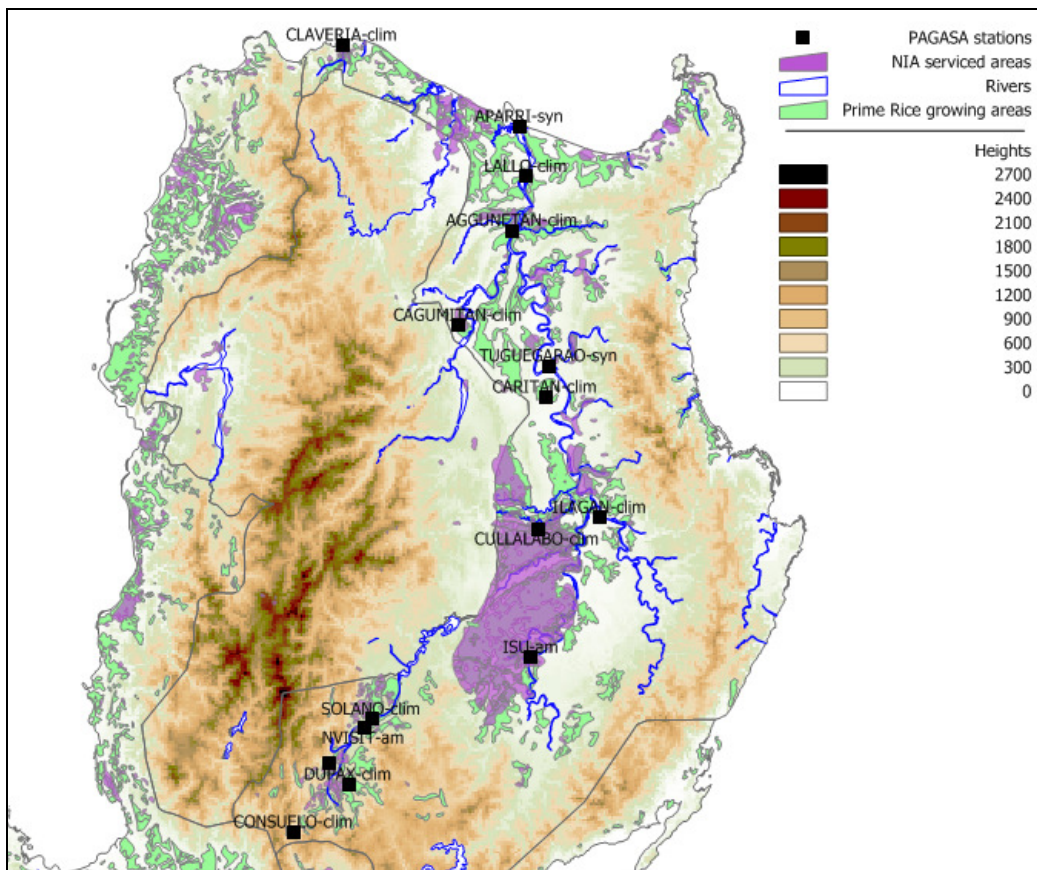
CLAVERIA-clim
APARRI-syn
LALLO-clim
AGGUNETAN-clim
CAGUMITAN-clim
TUGUEGARAO-syn
CARITAN-clim
ILAGAN-clim
CULLALABO-clim
ISU-am
SOLANO-clim
NVISIT-am
DUPAX-clim
CONSUELO-clim

PAGASA stations
NIA serviced areas
Rivers
Prime Rice growing areas

Heights
2700
2400
2100
1800
1500
1200
900
600
300
0